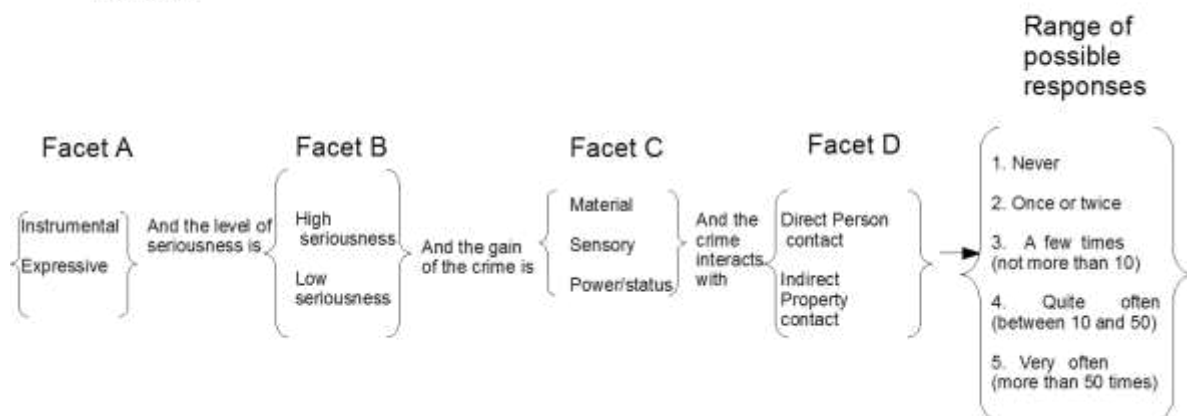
Range of possible responses

Facet A

Instrumental
Expressive

And the level of seriousness is

Facet B

High seriousness
Low seriousness

And the gain of the crime is

Facet C

Material
Sensory
Power/status

And the crime interacts with

Facet D

Direct Person contact
Indirect Property contact

1. Never
2. Once or twice
3. A few times (not more than 10)
4. Quite often (between 10 and 50)
5. Very often (more than 50 times)